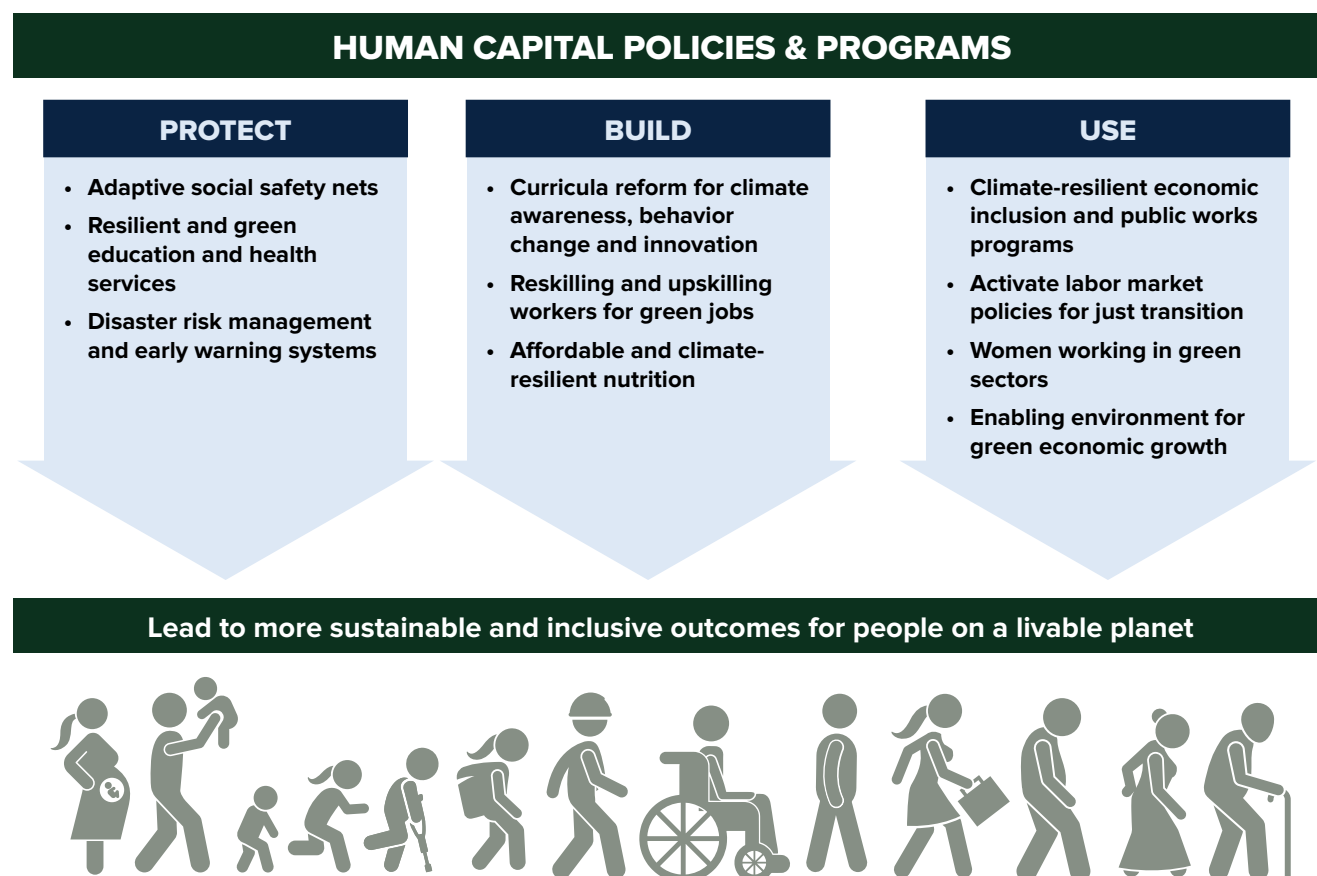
HUMAN CAPITAL POLICIES & PROGRAMS

PROTECT

- Adaptive social safety nets
- Resilient and green education and health services
- Disaster risk management and early warning systems

BUILD

- Curricula reform for climate awareness, behavior change and innovation
- Reskilling and upskilling workers for green jobs
- Affordable and climate-resilient nutrition

USE

- Climate-resilient economic inclusion and public works programs
- Activate labor market policies for just transition
- Women working in green sectors
- Enabling environment for green economic growth

Lead to more sustainable and inclusive outcomes for people on a livable planet